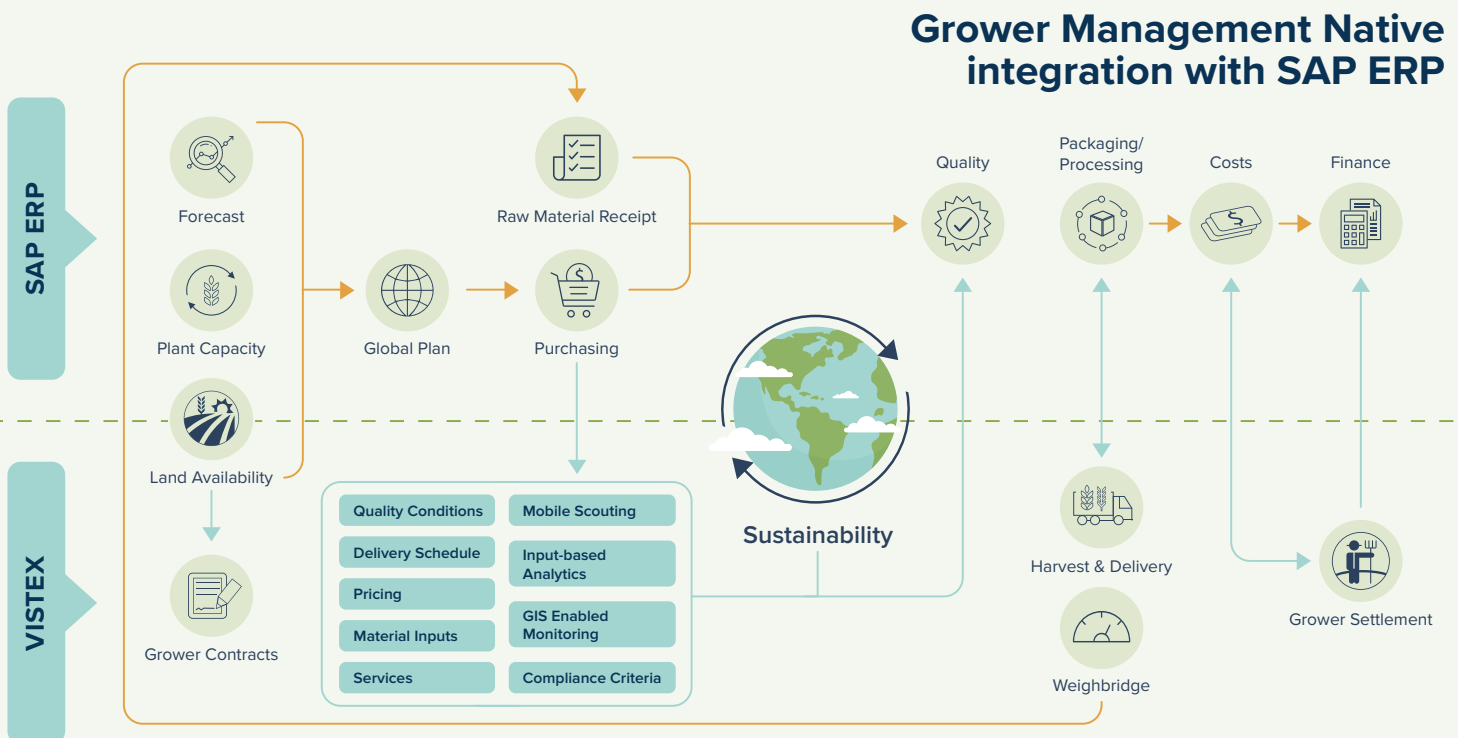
Grower Management Native integration with SAP ERP

SAP ERP

VISTEX

Forecast

Plant Capacity

Land Availability

Grower Contracts

Global Plan

Raw Material Receipt

Purchasing

Quality

Packaging/ Processing

Costs

Finance

Quality Conditions

Delivery Schedule

Pricing

Material Inputs

Services

Mobile Scouting

Input-based Analytics

GIS Enabled Monitoring

Compliance Criteria

Sustainability

Harvest & Delivery

Weighbridge

Grower Settlement